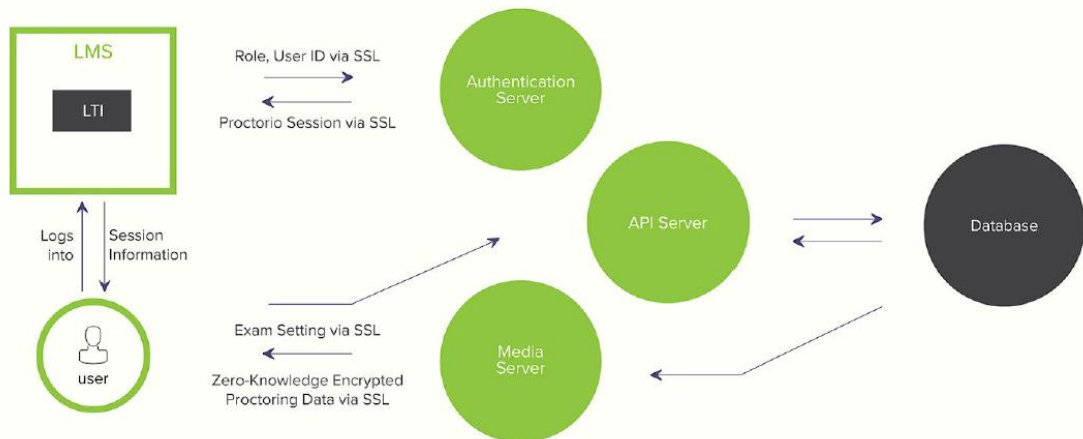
LMS

LTI

Role, User ID via SSL

Proctorio Session via SSL

Authentication Server

API Server

Database

Logs into

Session Information

user

Exam Setting via SSL

Zero-Knowledge Encrypted Proctoring Data via SSL

Media Server